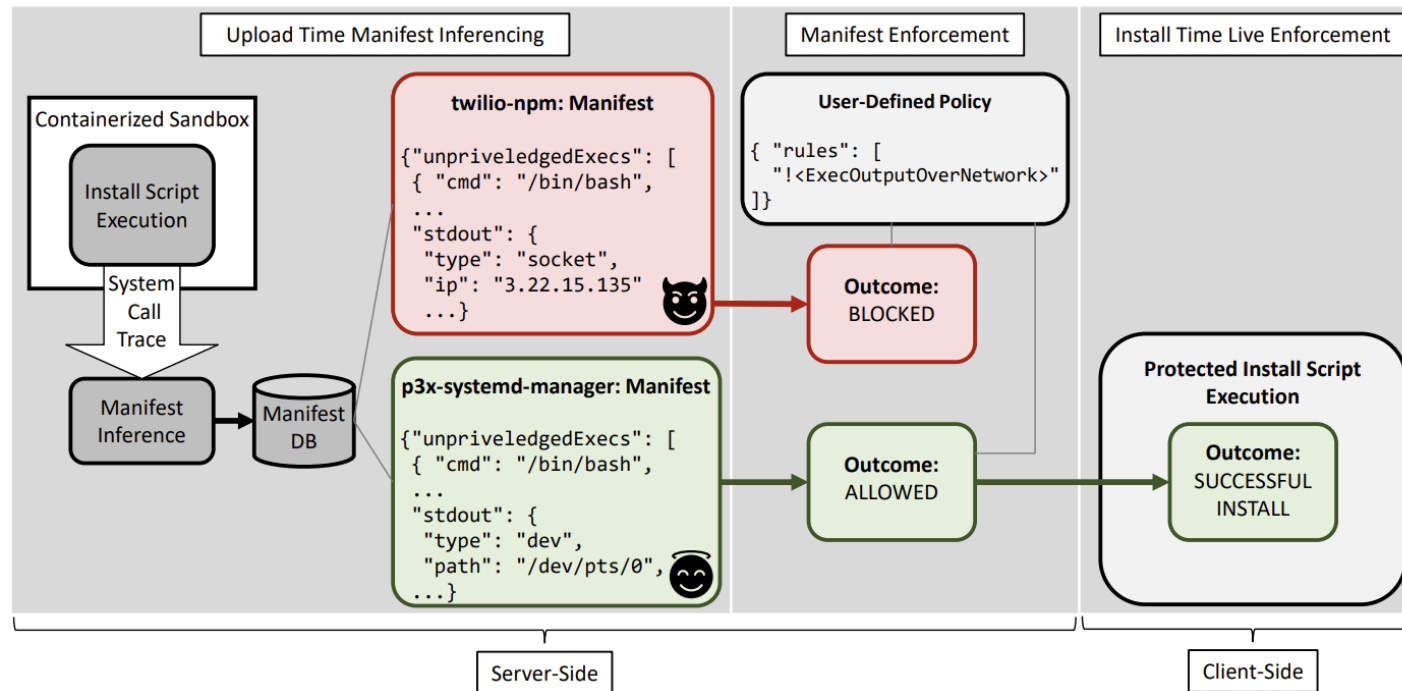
Upload Time Manifest Inferencing

Manifest Enforcement

Install Time Live Enforcement

Containerized Sandbox

Install Script Execution

System Call Trace

Manifest Inference

Manifest DB

twilio-npm: Manifest

{"unpriveledgedExecs": [
{ "cmd": "/bin/bash",
...
"stdout": {
"type": "socket",
"ip": "3.22.15.135"
...}

p3x-systemd-manager: Manifest

{"unpriveledgedExecs": [
{ "cmd": "/bin/bash",
...
"stdout": {
"type": "dev",
"path": "/dev/pts/0",
...}

User-Defined Policy

{ "rules": [
"!<ExecOutputOverNetwork>"
]}

Outcome:
BLOCKED

Outcome:
ALLOWED

Protected Install Script Execution

Outcome:
SUCCESSFUL INSTALL

Server-Side

Client-Side